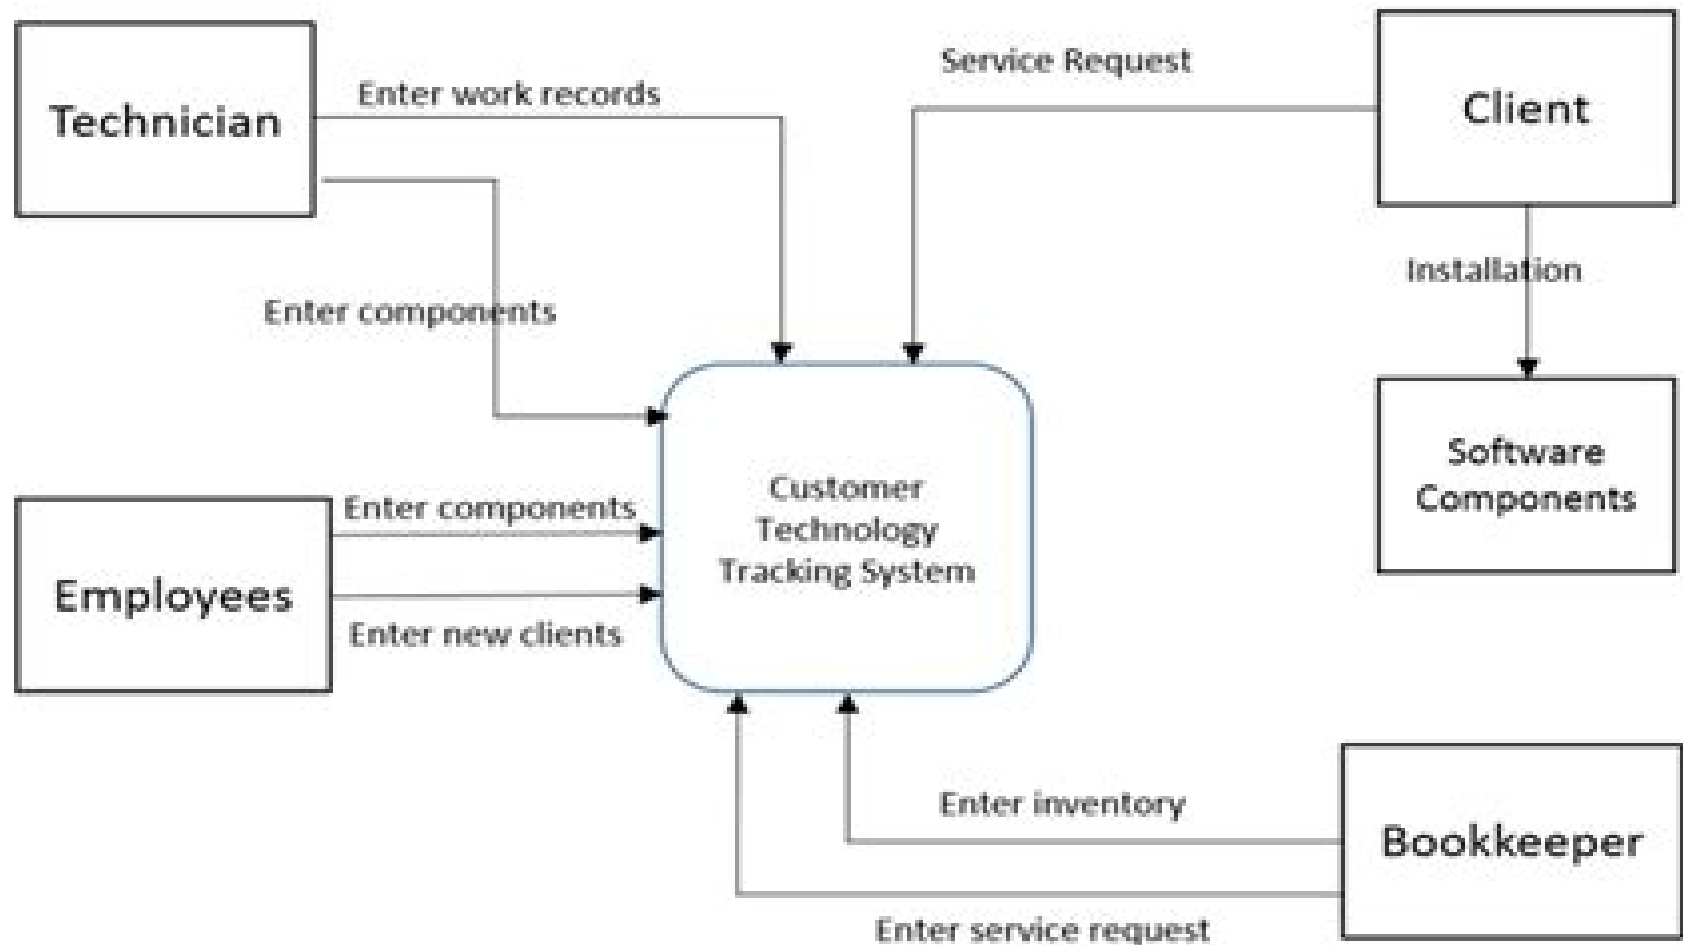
Technician

Enter work records

Service Request

Client

Enter components

Installation

Software Components

Customer Technology Tracking System

Employees

Enter components

Enter new clients

Enter inventory

Bookkeeper

Enter service request